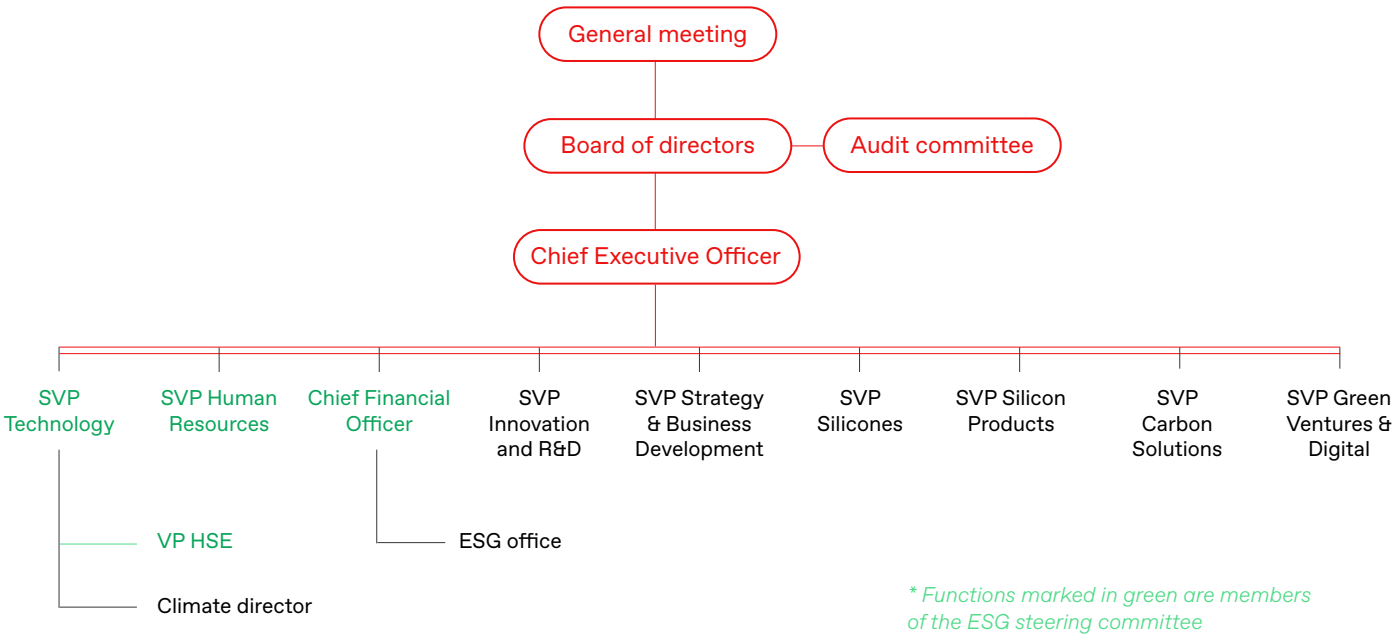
General meeting

Board of directors

Audit committee

Chief Executive Officer

SVP Technology

SVP Human Resources

Chief Financial Officer

SVP Innovation and R&D

SVP Strategy & Business Development

SVP Silicones

SVP Silicon Products

SVP Carbon Solutions

SVP Green Ventures & Digital

VP HSE

Climate director

ESG office

* Functions marked in green are members of the ESG steering committee